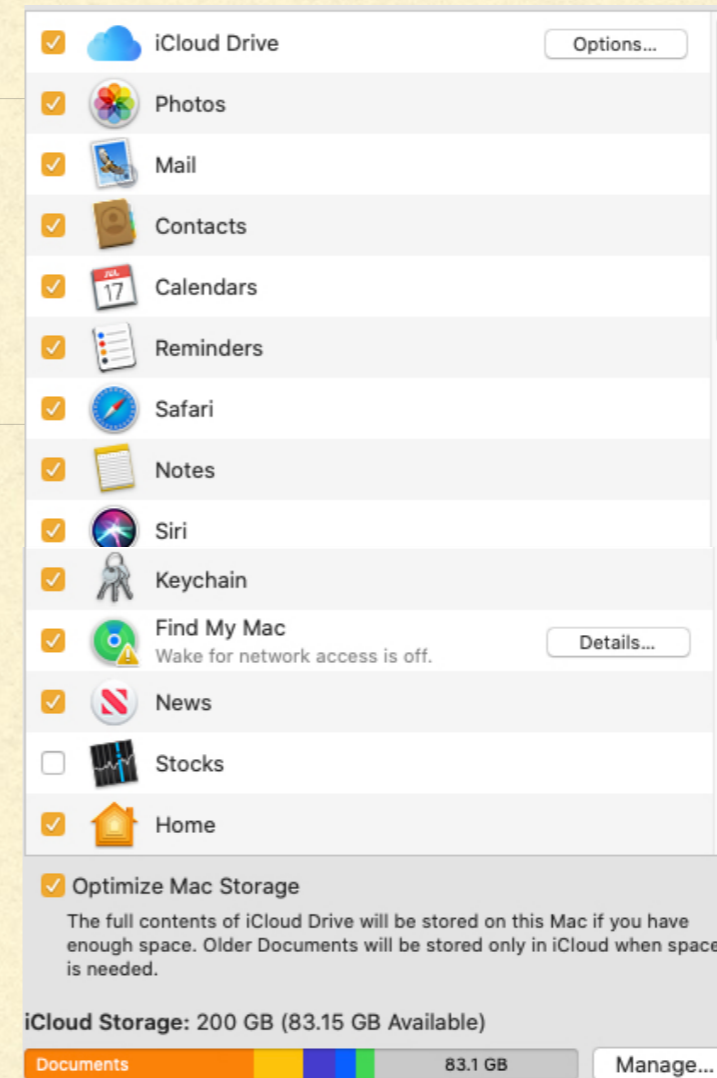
iCloud Drive Options...

Photos

Mail

JUL 17

Contacts

Calendars

Reminders

Safari

Notes

Siri

Keychain

Find My Mac
Wake for network access is off.
Details...

News

Stocks

Home

Optimize Mac Storage

The full contents of iCloud Drive will be stored on this Mac if you have enough space. Older Documents will be stored only in iCloud when space is needed.

iCloud Storage: 200 GB (83.15 GB Available)

Documents 83.1 GB Manage...